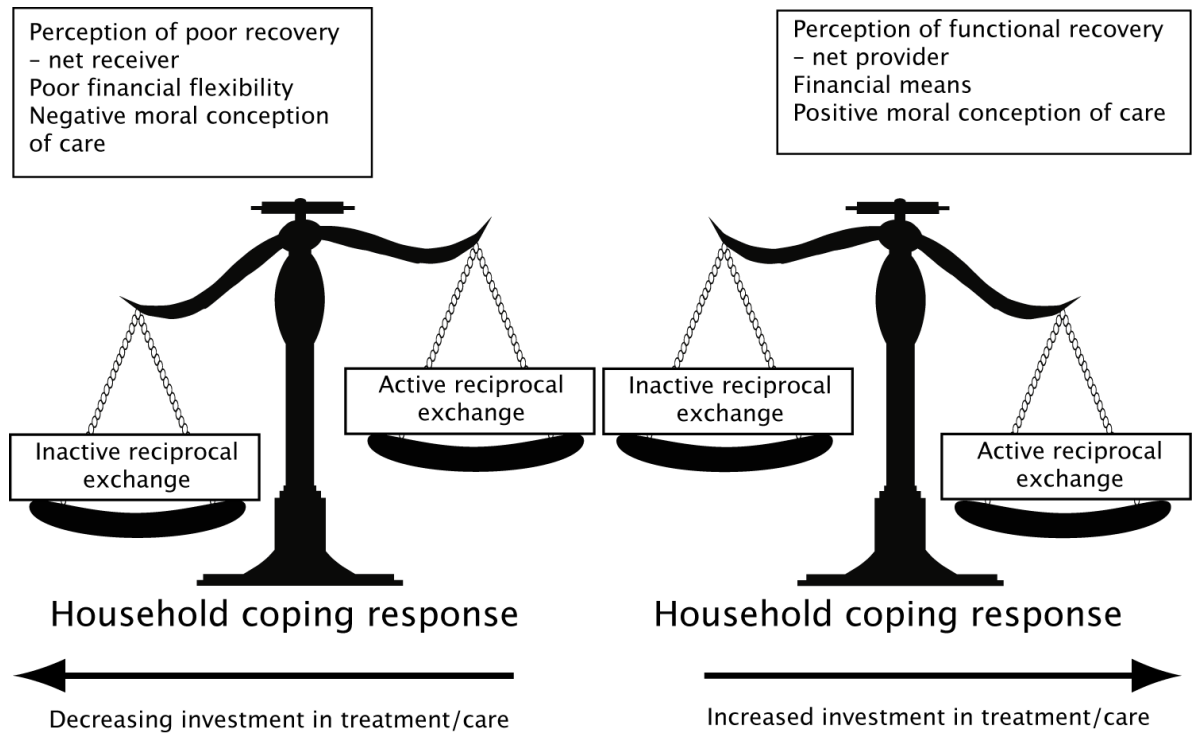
Perception of poor recovery – net receiver
Poor financial flexibility
Negative moral conception of care

Perception of functional recovery – net provider
Financial means
Positive moral conception of care

Active reciprocal exchange

Inactive reciprocal exchange

Inactive reciprocal exchange

Active reciprocal exchange

Household coping response

Household coping response

Decreasing investment in treatment/care

Increased investment in treatment/care